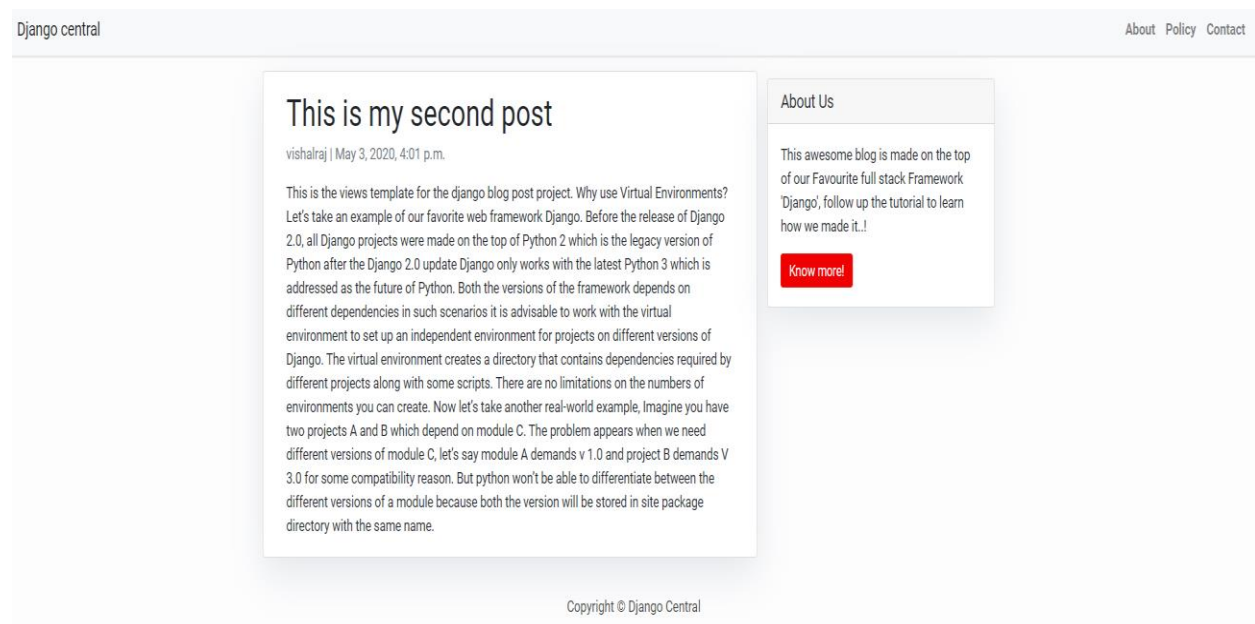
Django central

About Policy Contact

This is my second post

vishalraj | May 3, 2020, 4:01 p.m.

This is the views template for the django blog post project. Why use Virtual Environments? Let's take an example of our favorite web framework Django. Before the release of Django 2.0, all Django projects were made on the top of Python 2 which is the legacy version of Python after the Django 2.0 update Django only works with the latest Python 3 which is addressed as the future of Python. Both the versions of the framework depends on different dependencies in such scenarios it is advisable to work with the virtual environment to set up an independent environment for projects on different versions of Django. The virtual environment creates a directory that contains dependencies required by different projects along with some scripts. There are no limitations on the numbers of environments you can create. Now let's take another real-world example, Imagine you have two projects A and B which depend on module C. The problem appears when we need different versions of module C, let's say module A demands v 1.0 and project B demands V 3.0 for some compatibility reason. But python won't be able to differentiate between the different versions of a module because both the version will be stored in site package directory with the same name.

About Us

This awesome blog is made on the top of our Favourite full stack Framework 'Django', follow up the tutorial to learn how we made it..!

Know more!

Copyright © Django Central